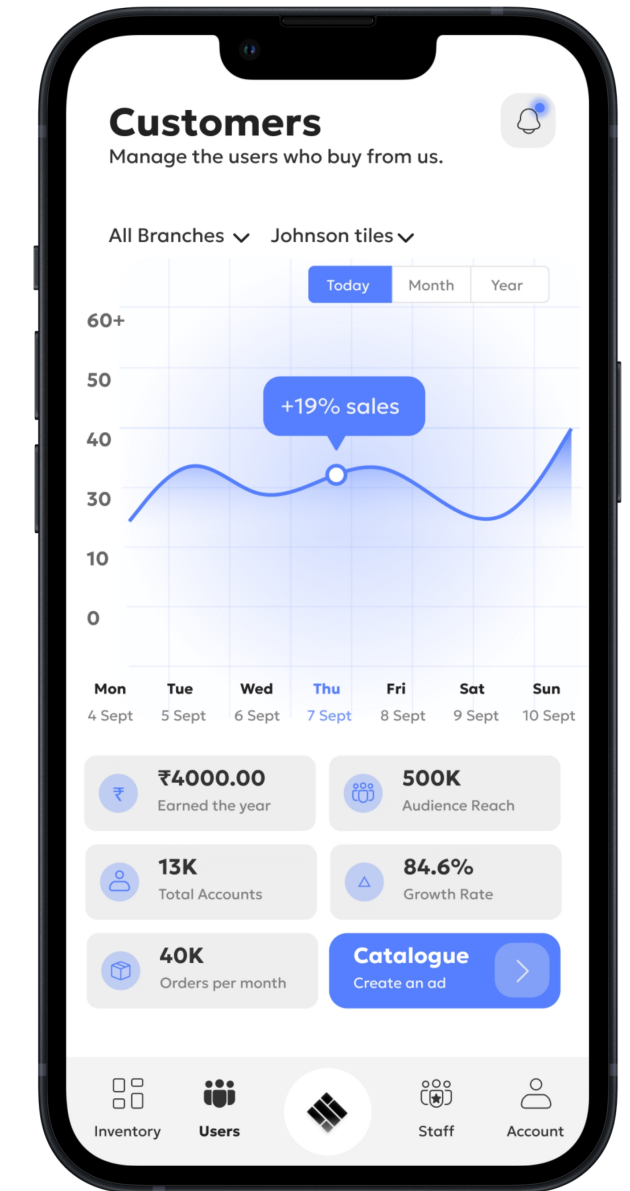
Customers
Manage the users who buy from us.

All Branches Johnson tiles

Today Month Year

60+
50
40
30
10
0

+19% sales

Mon 4 Sept
Tue 5 Sept
Wed 6 Sept
Thu 7 Sept
Fri 8 Sept
Sat 9 Sept
Sun 10 Sept

₹4000.00
Earned the year

500K
Audience Reach

13K
Total Accounts

84.6%
Growth Rate

40K
Orders per month

Catalogue
Create an ad

Inventory Users Staff Account